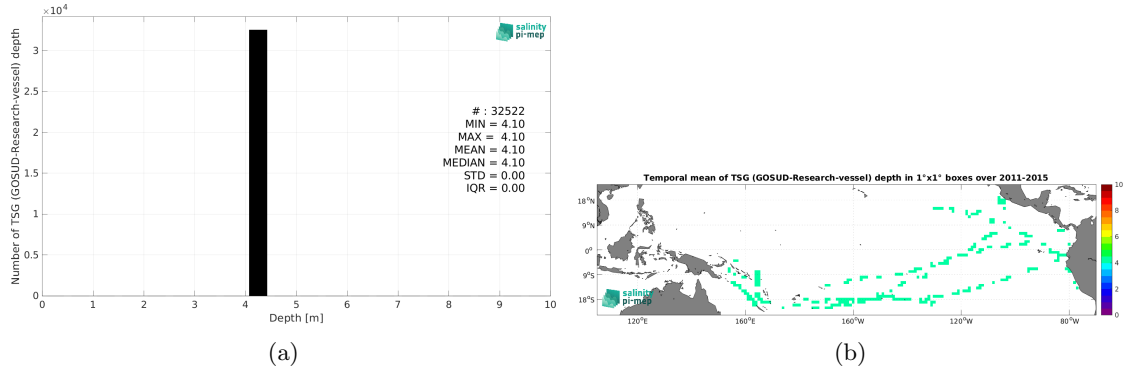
$\times10^4$

salinity pi-mep

3

2.5

2

1.5

1

0.5

0

Number of TSG (GOSUD-Research-vessel) depth

# : 32522
MIN = 4.10
MAX = 4.10
MEAN = 4.10
MEDIAN = 4.10
STD = 0.00
IQR = 0.00

0 1 2 3 4 5 6 7 8 9 10

Depth [m]

(a)

Temporal mean of TSG (GOSUD-Research-vessel) depth in 1°x1° boxes over 2011-2015

18°N

9°N

0°

9°S

18°S

salinity pi-mep

120°E 160°E 160°W 120°W 80°W

10 8 6 4 2 0

(b)